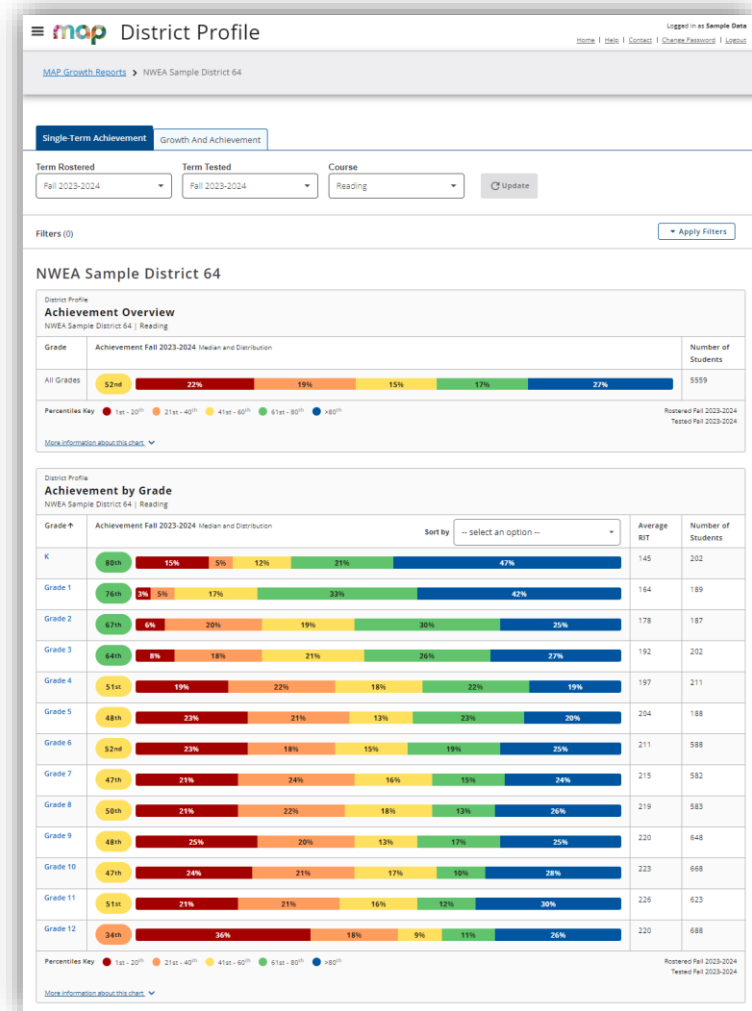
map District Profile

Logged in as Sample Data

Home | Help | Contact | Change Password | Logout

MAP Growth Reports > NWEA Sample District 64

Single-Term Achievement | Growth And Achievement

Term Rostered: Fall 2023-2024

Term Tested: Fall 2023-2024

Course: Reading

Update

Filters (0)

Apply Filters

NWEA Sample District 64

District Profile

Achievement Overview

NWEA Sample District 64 | Reading

| Grade | Achievement Fall 2023-2024 Median and Distribution | | | | | | Number of Students |
|---|---|---|---|---|---|---|---|
| All Grades | 52nd | 22% | 19% | 15% | 17% | 27% | 5559 |

Percentiles Key: 1st - 20th, 21st - 40th, 41st - 60th, 61st - 80th, >80th

Rostered Fall 2023-2024
Tested Fall 2023-2024

More information about this chart

District Profile

Achievement by Grade

NWEA Sample District 64 | Reading

Sort by -- select an option --

| Grade ↑ | Achievement Fall 2023-2024 Median and Distribution | | | | | | Average RIT | Number of Students |
|---|---|---|---|---|---|---|---|---|
| K | 80th | 15% | 5% | 12% | 21% | 47% | 145 | 202 |
| Grade 1 | 76th | 3% | 5% | 17% | 33% | 42% | 164 | 189 |
| Grade 2 | 67th | 6% | 20% | 19% | 30% | 25% | 178 | 187 |
| Grade 3 | 64th | 8% | 18% | 21% | 26% | 27% | 192 | 202 |
| Grade 4 | 51st | 19% | 22% | 18% | 22% | 19% | 197 | 211 |
| Grade 5 | 48th | 23% | 21% | 13% | 23% | 20% | 204 | 188 |
| Grade 6 | 52nd | 23% | 18% | 15% | 19% | 25% | 211 | 588 |
| Grade 7 | 47th | 21% | 24% | 16% | 15% | 24% | 215 | 582 |
| Grade 8 | 50th | 21% | 22% | 18% | 13% | 26% | 219 | 583 |
| Grade 9 | 48th | 25% | 20% | 13% | 17% | 25% | 220 | 648 |
| Grade 10 | 47th | 24% | 21% | 17% | 10% | 28% | 223 | 668 |
| Grade 11 | 51st | 21% | 21% | 16% | 12% | 30% | 226 | 623 |
| Grade 12 | 34th | 36% | 18% | 9% | 11% | 26% | 220 | 688 |

Percentiles Key: 1st - 20th, 21st - 40th, 41st - 60th, 61st - 80th, >80th

Rostered Fall 2023-2024
Tested Fall 2023-2024

More information about this chart